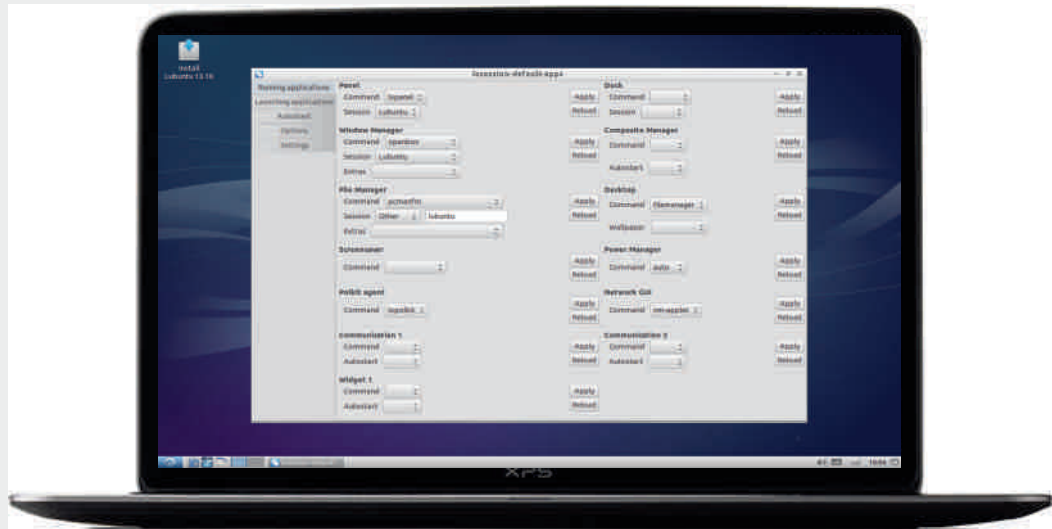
Install Lubuntu 13.10

lxsession-default-apps

Running applications
Launching applications
Autostart
Options
Settings

Panel
Command lxpanel
Session Lubuntu
Apply
Reload

Dock
Command
Session
Apply
Reload

Window Manager
Command openbox
Session Lubuntu
Extras
Apply
Reload

Composite Manager
Command
Autostart
Apply
Reload

File Manager
Command pcmanfm
Session Other lubuntu
Extras
Apply
Reload

Desktop
Command filemanager
Wallpaper
Apply
Reload

Screensaver
Command
Apply
Reload

Power Manager
Command auto
Apply
Reload

Polkit agent
Command lxpolkit
Apply
Reload

Network GUI
Command nm-applet
Apply
Reload

Communication 1
Command
Autostart
Apply
Reload

Communication 2
Command
Autostart
Apply
Reload

Widget 1
Command
Autostart
Apply
Reload

16:04

XPS